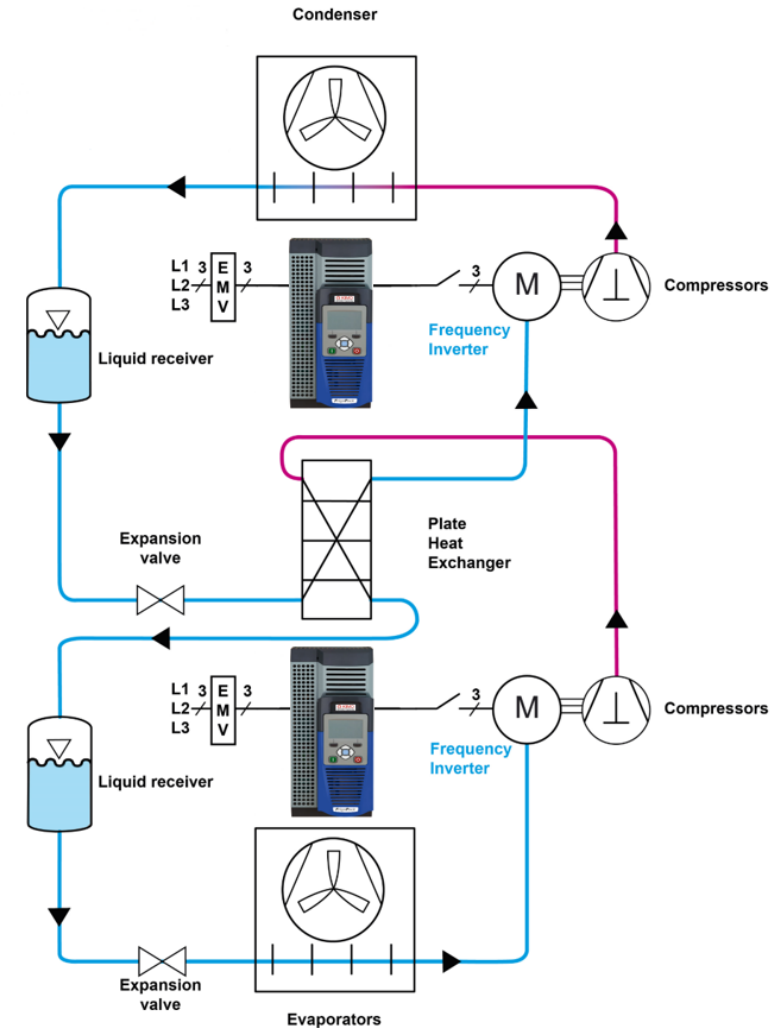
Condenser

L1
L2
L3
3
E
M
V
3

3
M

Compressors

Frequency Inverter

Liquid receiver

Expansion valve

Plate Heat Exchanger

L1
L2
L3
3
E
M
V
3

3
M

Compressors

Frequency Inverter

Liquid receiver

Expansion valve

Evaporators